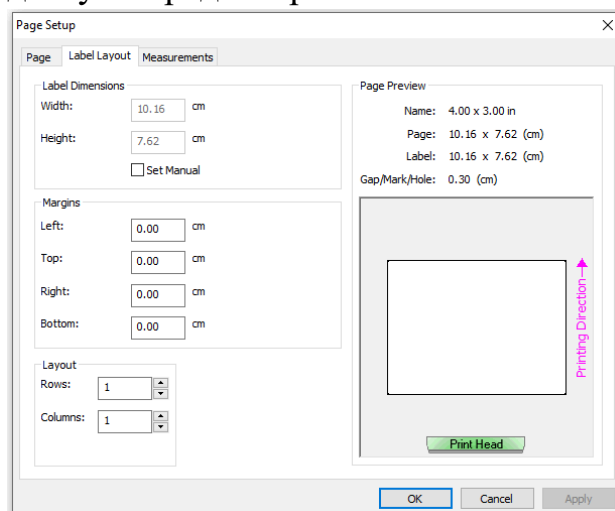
Page Setup

Page | Label Layout | Measurements

Label Dimensions
Width: 10.16 cm
Height: 7.62 cm
Set Manual

Margins
Left: 0.00 cm
Top: 0.00 cm
Right: 0.00 cm
Bottom: 0.00 cm

Layout
Rows: 1
Columns: 1

Page Preview
Name: 4.00 x 3.00 in
Page: 10.16 x 7.62 (cm)
Label: 10.16 x 7.62 (cm)
Gap/Mark/Hole: 0.30 (cm)

Printing Direction

Print Head

OK | Cancel | Apply